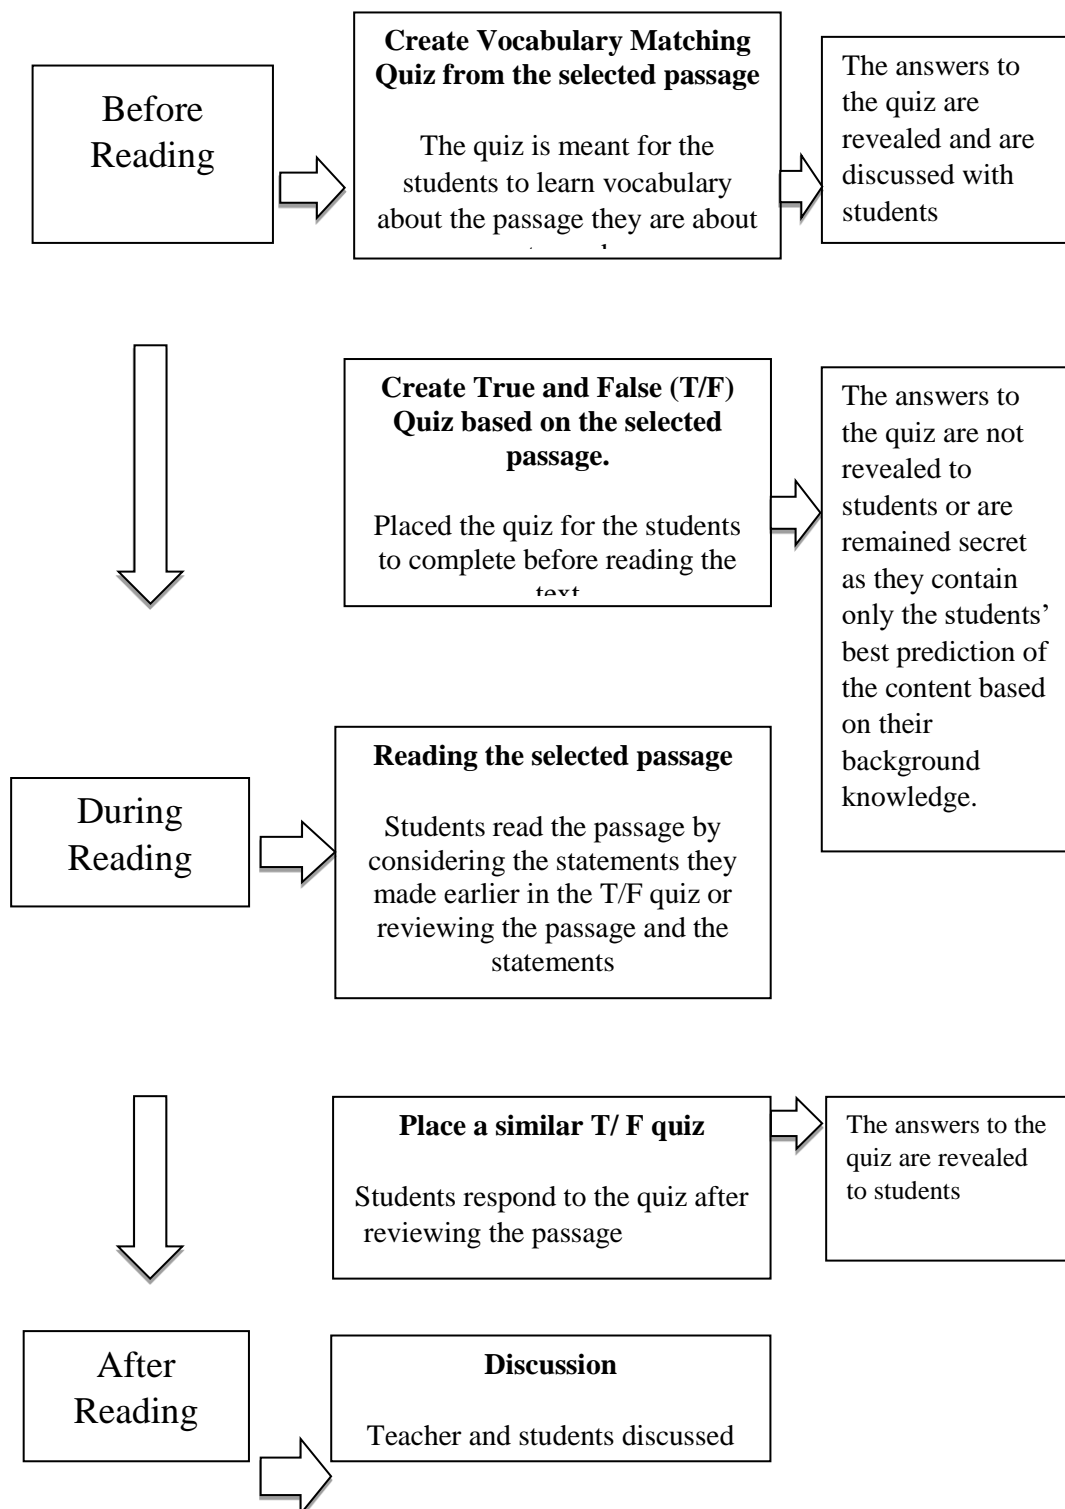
Before Reading

Create Vocabulary Matching Quiz from the selected passage

The quiz is meant for the students to learn vocabulary about the passage they are about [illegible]

The answers to the quiz are revealed and are discussed with students

Create True and False (T/F) Quiz based on the selected passage.

Placed the quiz for the students to complete before reading the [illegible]

The answers to the quiz are not revealed to students or are remained secret as they contain only the students' best prediction of the content based on their background knowledge.

During Reading

Reading the selected passage

Students read the passage by considering the statements they made earlier in the T/F quiz or reviewing the passage and the statements

Place a similar T/ F quiz

Students respond to the quiz after reviewing the passage

The answers to the quiz are revealed to students

After Reading

Discussion

Teacher and students discussed